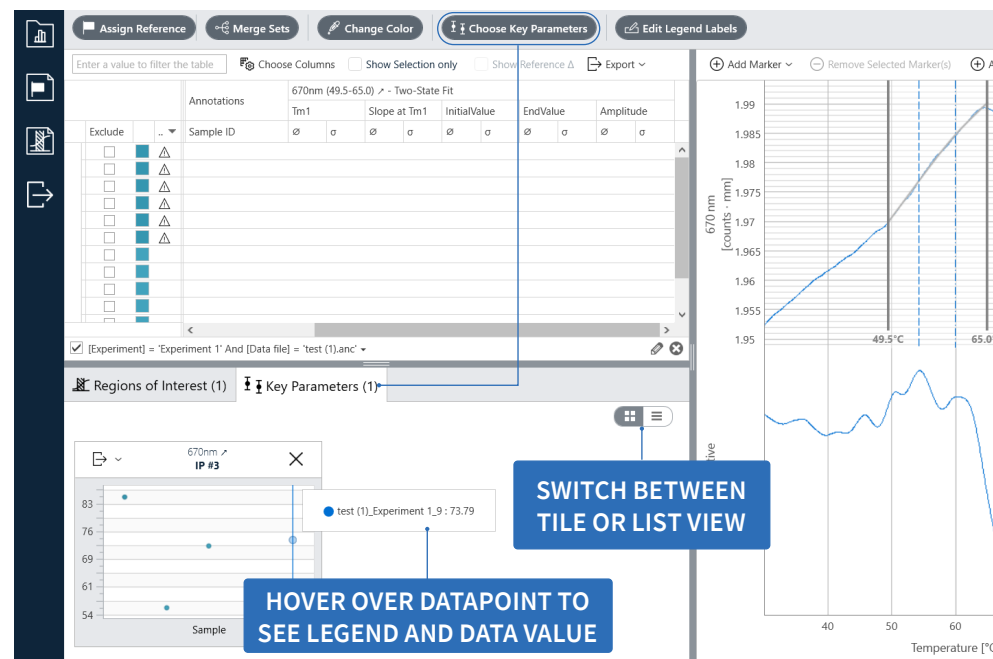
Assign Reference
Merge Sets
Change Color
Choose Key Parameters
Edit Legend Labels

Enter a value to filter the table
Choose Columns
Show Selection only
Show Reference Δ
Export

Add Marker
Remove Selected Marker(s)

| | | Annotations | 670nm (49.5-65.0) ↗ - Two-State Fit | | | | | | | | | |
|---|---|---|---|---|---|---|---|---|---|---|---|---|
| | | | Tm1 | | Slope at Tm1 | | InitialValue | | EndValue | | Amplitude | |
| Exclude | .. | Sample ID | ø | σ | ø | σ | ø | σ | ø | σ | ø | σ |

[Experiment] = 'Experiment 1' And [Data file] = 'test (1).anc'

Regions of Interest (1)
Key Parameters (1)

670nm ↗
IP #3

83
76
69
61
54
Sample

test (1)_Experiment 1_9 : 73.79

SWITCH BETWEEN TILE OR LIST VIEW

HOVER OVER DATAPOINT TO SEE LEGEND AND DATA VALUE

670 nm [counts · mm]
1.99
1.985
1.98
1.975
1.97
1.965
1.96
1.955
1.95
49.5°C
65.0
ative
40
50
60
Temperature [°C